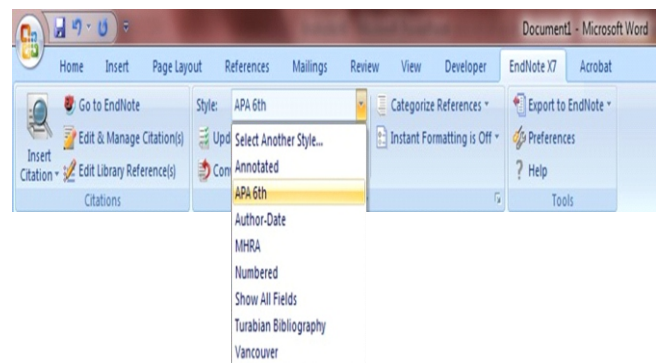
Document1 - Microsoft Word

Home Insert Page Layout References Mailings Review View Developer EndNote X7 Acrobat

Go to EndNote
Edit & Manage Citation(s)
Insert Citation
Edit Library Reference(s)
Citations

Style: APA 6th
Upd
Con

Select Another Style...
Annotated
APA 6th
Author-Date
MHRA
Numbered
Show All Fields
Turabian Bibliography
Vancouver

Categorize References
Instant Formatting is Off

Export to EndNote
Preferences
Help
Tools